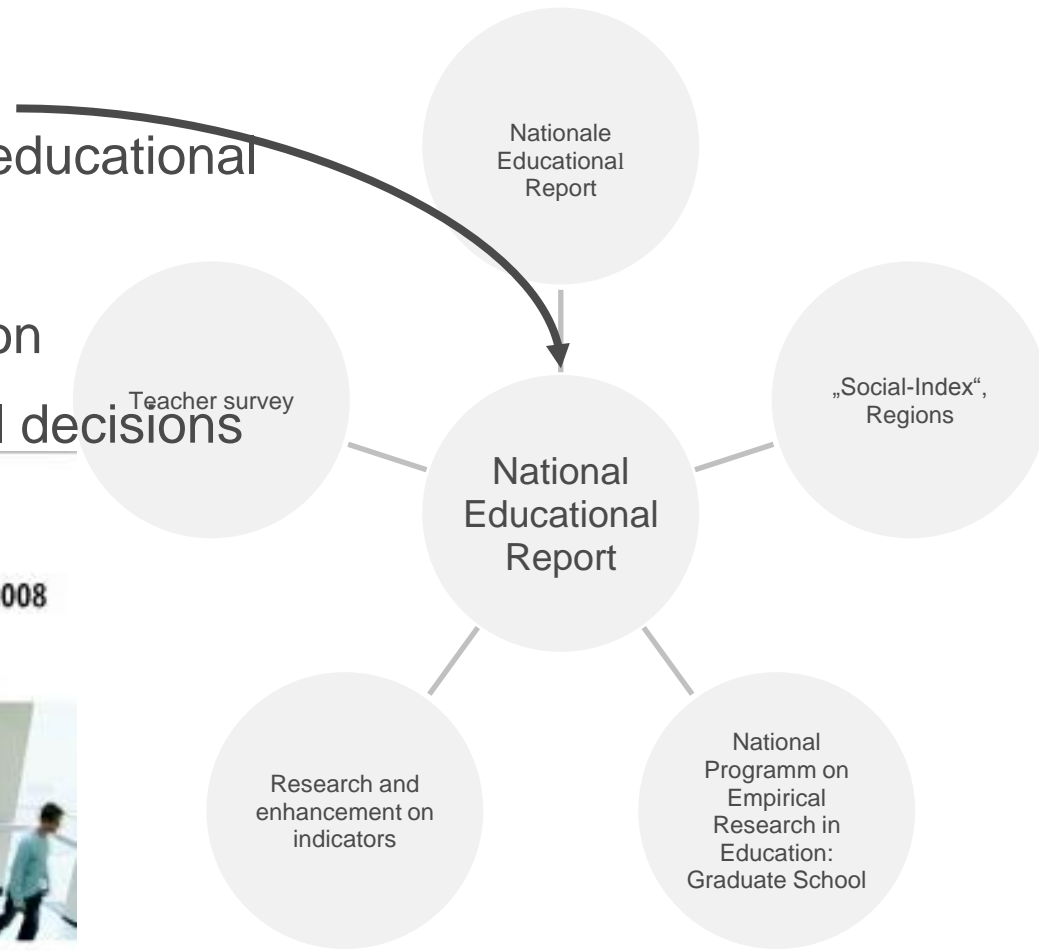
educational

on

l decisions

008

Nationale Educational Report

Teacher survey

„Social-Index", Regions

National Educational Report

Research and enhancement on indicators

National Programm on Empirical Research in Education: Graduate School